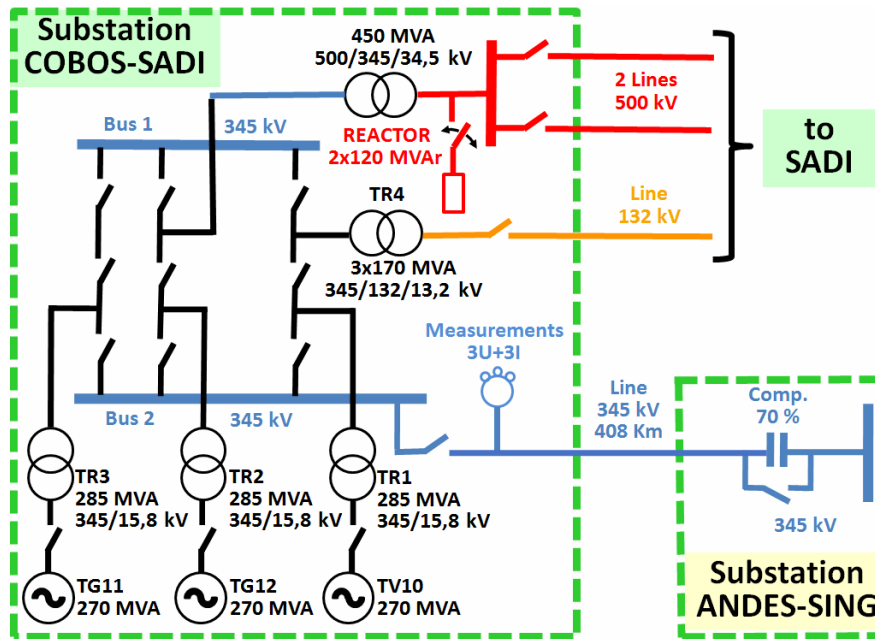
Substation COBOS-SADI

450 MVA
500/345/34,5 kV

2 Lines
500 kV

to SADI

Bus 1
345 kV

REACTOR
2x120 MVAr

TR4

Line
132 kV

3x170 MVA
345/132/13,2 kV

Measurements
3U+3I

Line
345 kV
408 Km

Comp.
70 %

Bus 2
345 kV

TR3
285 MVA
345/15,8 kV

TR2
285 MVA
345/15,8 kV

TR1
285 MVA
345/15,8 kV

345 kV

TG11
270 MVA

TG12
270 MVA

TV10
270 MVA

Substation ANDES-SING